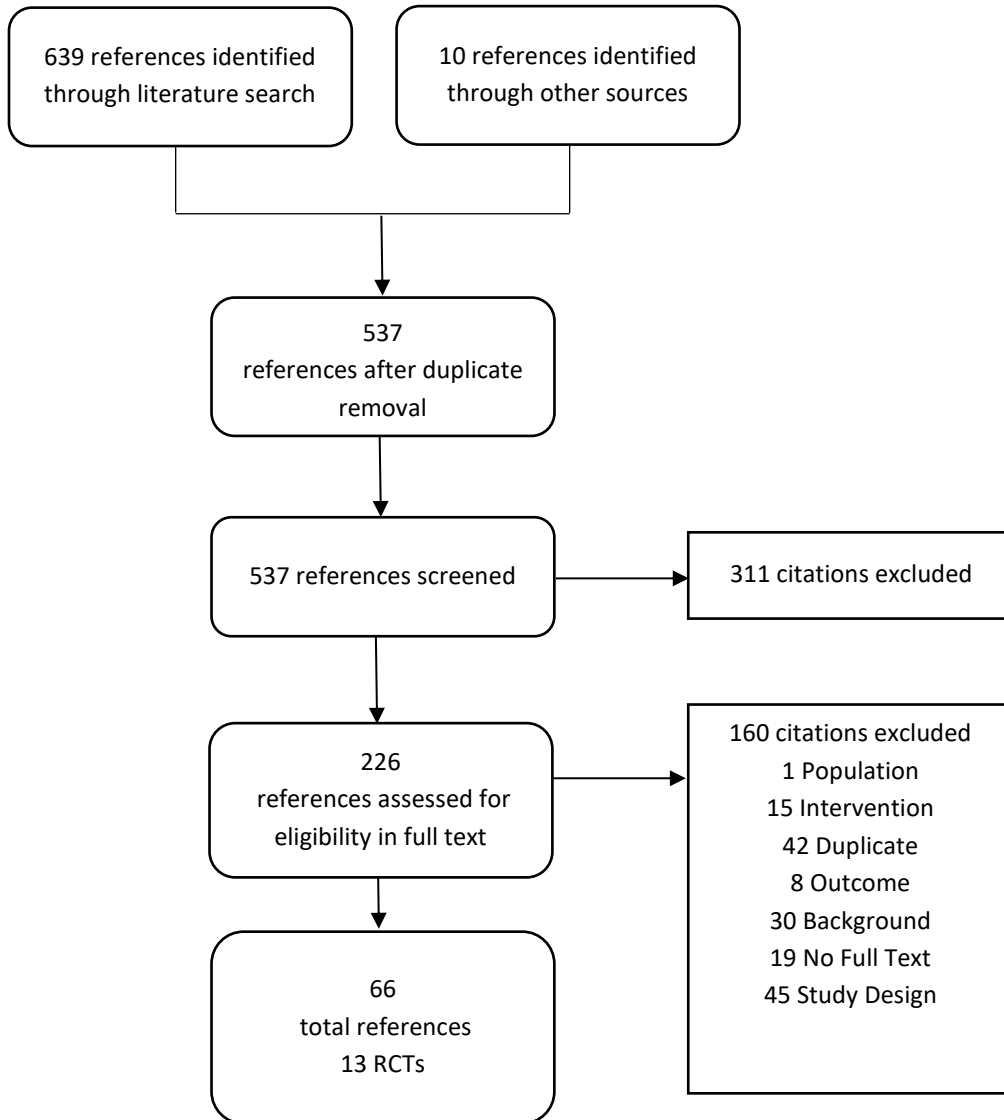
639 references identified through literature search

10 references identified through other sources

537
references after duplicate removal

537 references screened

311 citations excluded

226
references assessed for eligibility in full text

160 citations excluded
1 Population
15 Intervention
42 Duplicate
8 Outcome
30 Background
19 No Full Text
45 Study Design

66
total references
13 RCTs